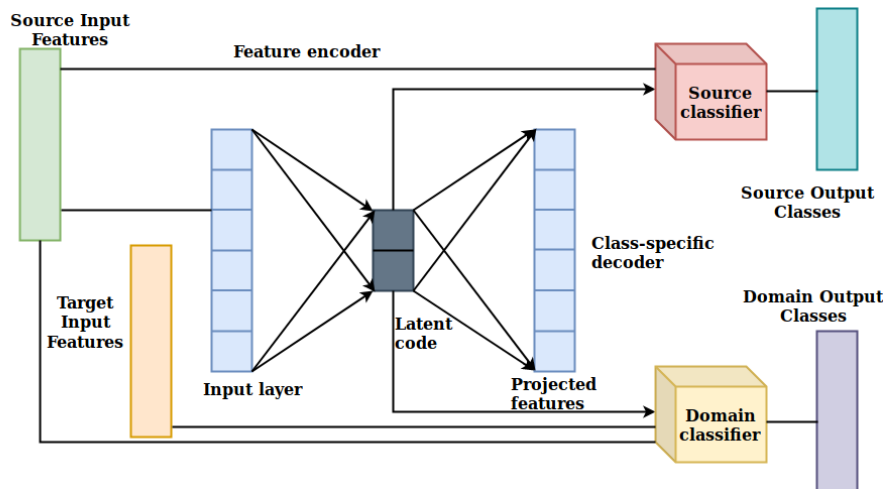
Source Input Features

Feature encoder

Source classifier

Source Output Classes

Class-specific decoder

Target Input Features

Latent code

Domain Output Classes

Input layer

Projected features

Domain classifier